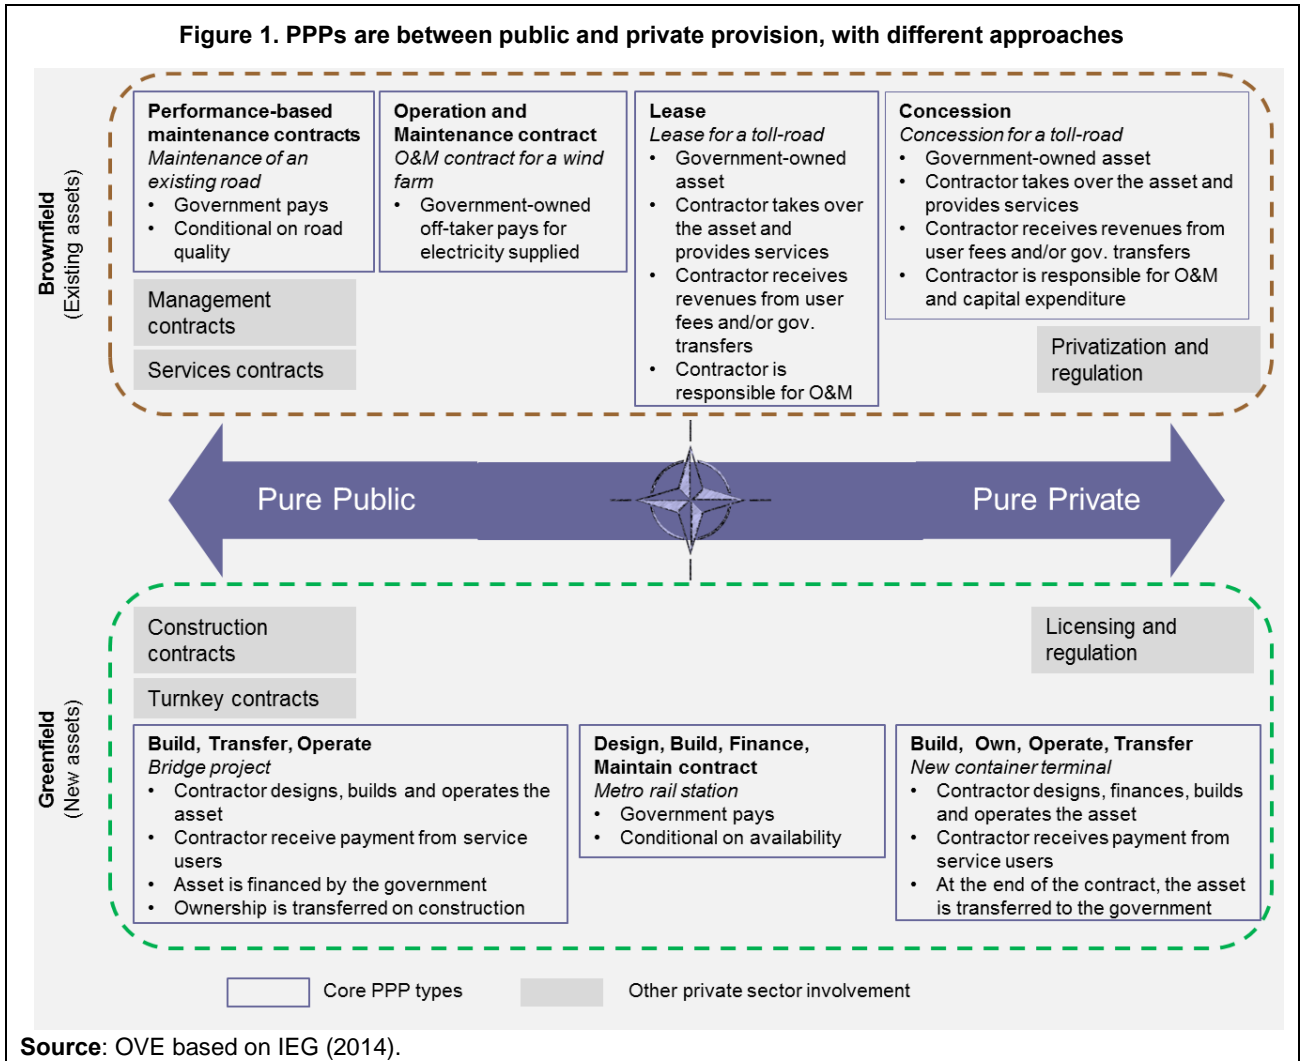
**Figure 1. PPPs are between public and private provision, with different approaches**

Brownfield (Existing assets)

**Performance-based maintenance contracts**
*Maintenance of an existing road*
• Government pays
• Conditional on road quality

**Operation and Maintenance contract**
*O&M contract for a wind farm*
• Government-owned off-taker pays for electricity supplied

**Lease**
*Lease for a toll-road*
• Government-owned asset
• Contractor takes over the asset and provides services
• Contractor receives revenues from user fees and/or gov. transfers
• Contractor is responsible for O&M

**Concession**
*Concession for a toll-road*
• Government-owned asset
• Contractor takes over the asset and provides services
• Contractor receives revenues from user fees and/or gov. transfers
• Contractor is responsible for O&M and capital expenditure

Management contracts

Services contracts

Privatization and regulation

Pure Public

Pure Private

Greenfield (New assets)

Construction contracts

Turnkey contracts

Licensing and regulation

**Build, Transfer, Operate**
*Bridge project*
• Contractor designs, builds and operates the asset
• Contractor receive payment from service users
• Asset is financed by the government
• Ownership is transferred on construction

**Design, Build, Finance, Maintain contract**
*Metro rail station*
• Government pays
• Conditional on availability

**Build, Own, Operate, Transfer**
*New container terminal*
• Contractor designs, finances, builds and operates the asset
• Contractor receives payment from service users
• At the end of the contract, the asset is transferred to the government

Core PPP types

Other private sector involvement

**Source**: OVE based on IEG (2014).